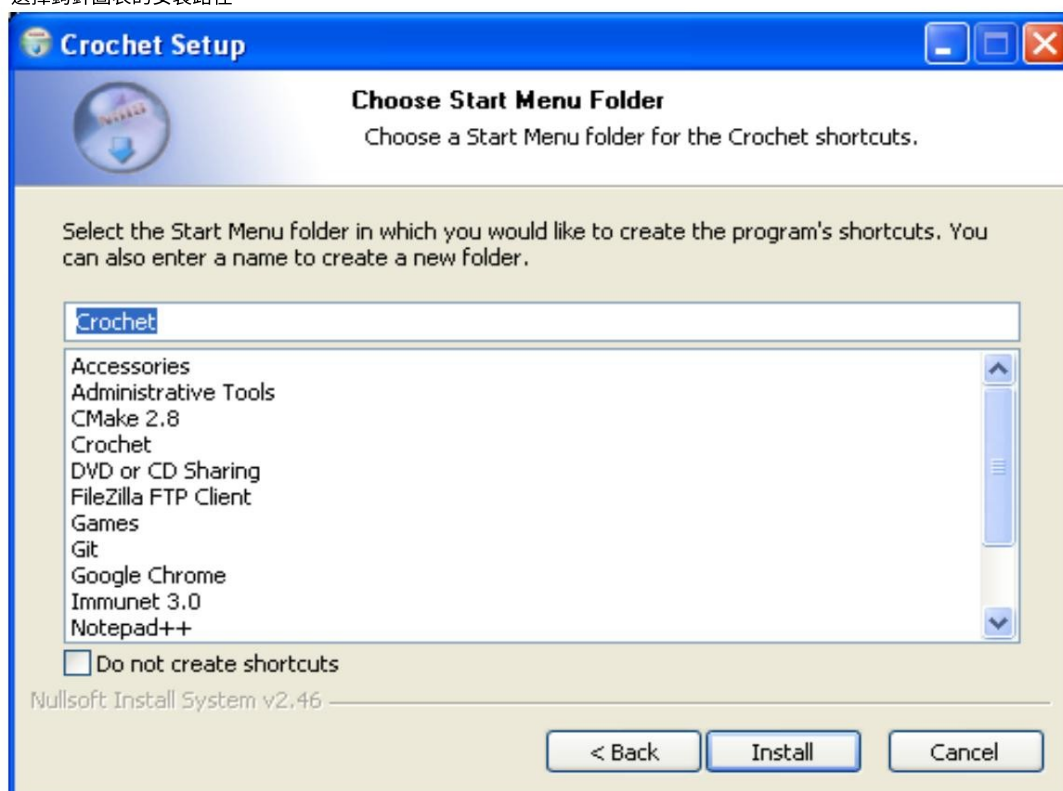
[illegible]

Crochet Setup

Choose Start Menu Folder

Choose a Start Menu folder for the Crochet shortcuts.

Select the Start Menu folder in which you would like to create the program's shortcuts. You can also enter a name to create a new folder.

Crochet

Accessories
Administrative Tools
CMake 2.8
Crochet
DVD or CD Sharing
FileZilla FTP Client
Games
Git
Google Chrome
Immunet 3.0
Notepad++

Do not create shortcuts

Nullsoft Install System v2.46

< Back Install Cancel